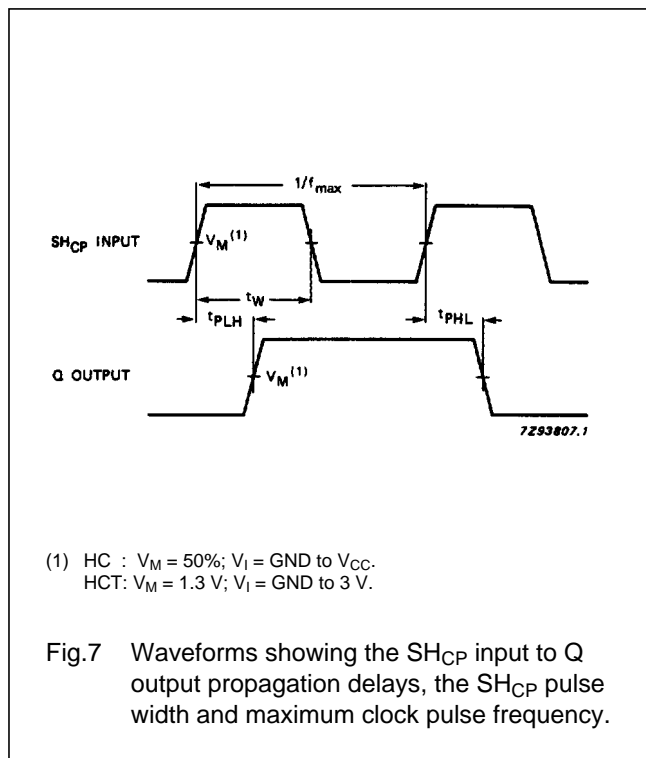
$1/f_{max}$

$SH_{CP}$ INPUT

$V_M^{(1)}$

$t_W$

$t_{PLH}$

$t_{PHL}$

Q OUTPUT

$V_M^{(1)}$

7Z93807.1

(1) HC : $V_M$ = 50%; $V_I$ = GND to $V_{CC}$.
HCT: $V_M$ = 1.3 V; $V_I$ = GND to 3 V.

Fig.7 Waveforms showing the $SH_{CP}$ input to Q output propagation delays, the $SH_{CP}$ pulse width and maximum clock pulse frequency.